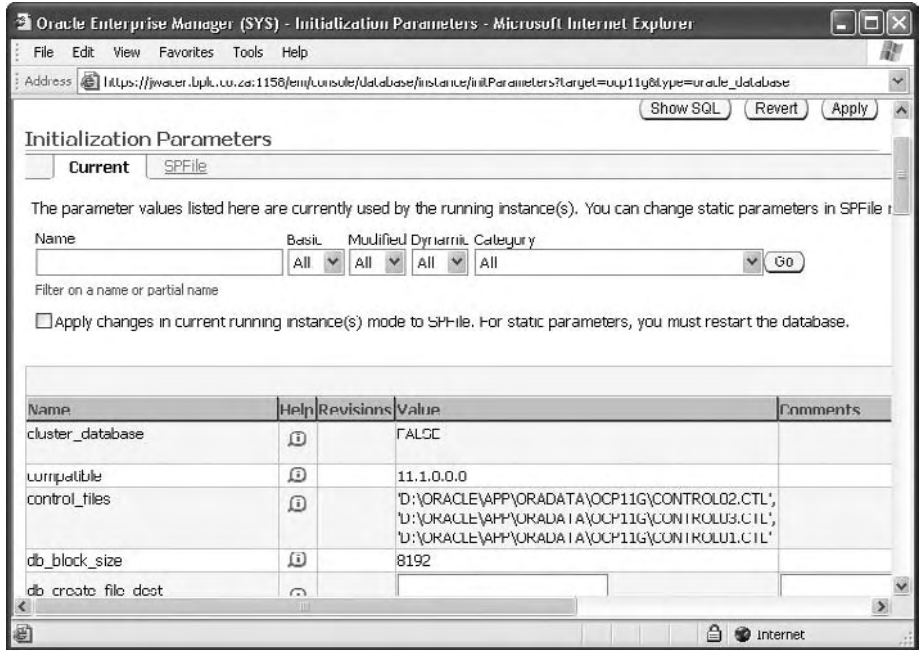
Oracle Enterprise Manager (SYS) - Initialization Parameters - Microsoft Internet Explorer

File Edit View Favorites Tools Help

Address https://jwacer.bplc.co.za:1158/em/console/database/instance/initParameters?target=ocp11g&type=oracle_database

Show SQL Revert Apply

Initialization Parameters

Current SPFile

The parameter values listed here are currently used by the running instance(s). You can change static parameters in SPFile

Name Basic Modified Dynamic Category

All All All All Go

Filter on a name or partial name

Apply changes in current running instance(s) mode to SPFile. For static parameters, you must restart the database.

| Name | Help | Revisions | Value | Comments |
|---|---|---|---|---|
| cluster_database | | | FALSE | |
| compatible | | | 11.1.0.0.0 | |
| control_files | | | 'D:\ORACLE\APP\ORADATA\OCP11G\CONTROL02.CTL', 'D:\ORACLE\APP\ORADATA\OCP11G\CONTROL03.CTL', 'D:\ORACLE\APP\ORADATA\OCP11G\CONTROL01.CTL' | |
| db_block_size | | | 8192 | |
| db_create_file_dest | | | | |

Internet